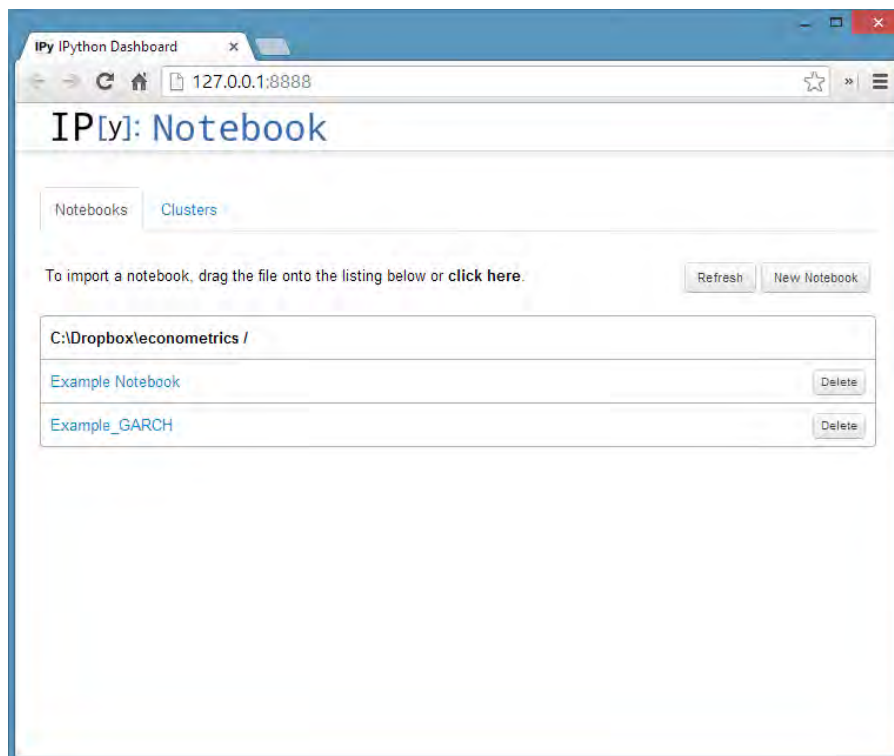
IPy IPython Dashboard ×

127.0.0.1:8888

IP[y]: Notebook

Notebooks Clusters

To import a notebook, drag the file onto the listing below or **click here**.

Refresh New Notebook

**C:\Dropbox\econometrics /**

Example Notebook Delete

Example_GARCH Delete